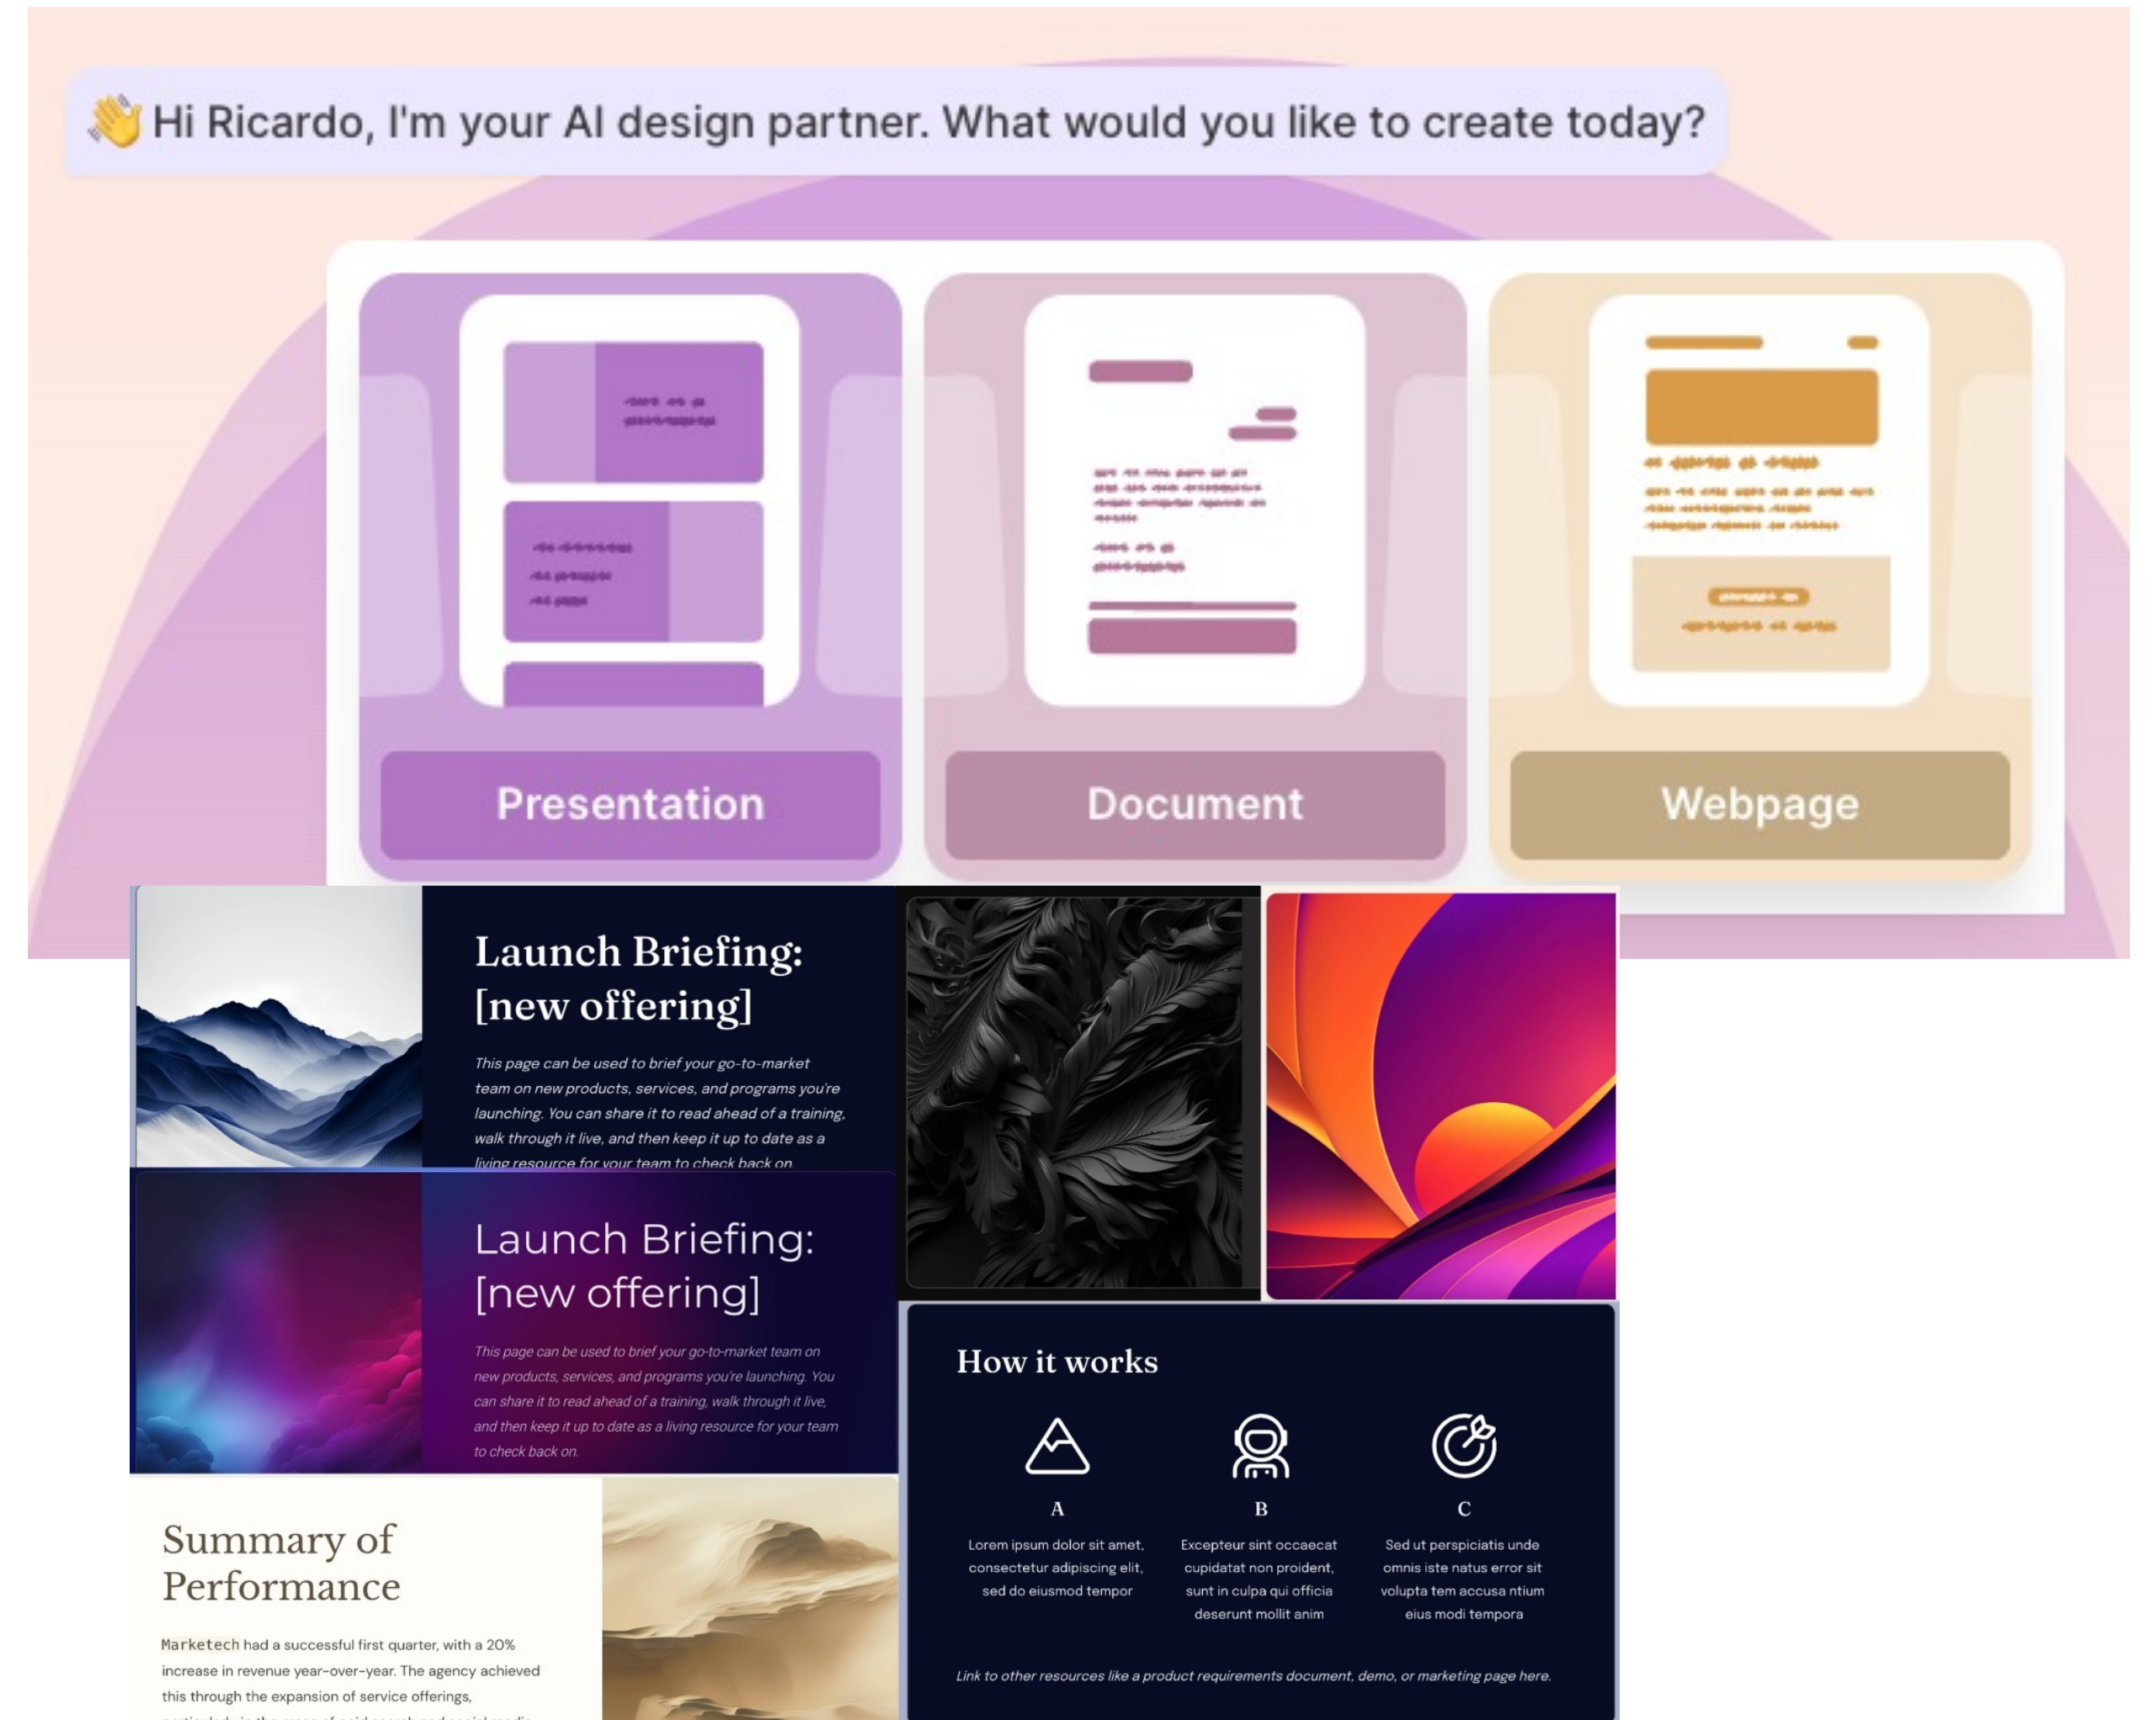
👋 Hi Ricardo, I'm your AI design partner. What would you like to create today?

Presentation

Document

Webpage

Launch Briefing: [new offering]

This page can be used to brief your go-to-market team on new products, services, and programs you're launching. You can share it to read ahead of a training, walk through it live, and then keep it up to date as a living resource for your team to check back on.

Launch Briefing: [new offering]

This page can be used to brief your go-to-market team on new products, services, and programs you're launching. You can share it to read ahead of a training, walk through it live, and then keep it up to date as a living resource for your team to check back on.

Summary of Performance

Marketech had a successful first quarter, with a 20% increase in revenue year-over-year. The agency achieved this through the expansion of service offerings, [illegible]

How it works

A

Lorem ipsum dolor sit amet, consectetur adipiscing elit, sed do eiusmod tempor

B

Excepteur sint occaecat cupidatat non proident, sunt in culpa qui officia deserunt mollit anim

C

Sed ut perspiciatis unde omnis iste natus error sit volupta tem accusa ntium eius modi tempora

Link to other resources like a product requirements document, demo, or marketing page here.